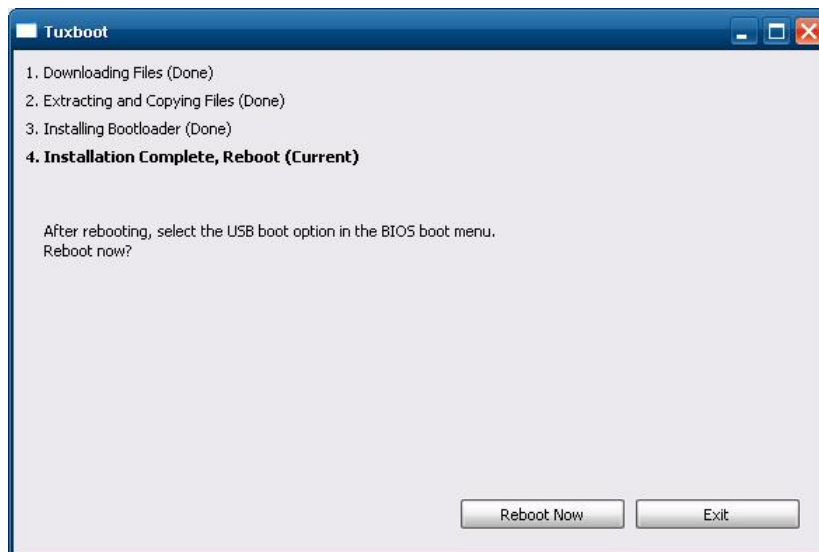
Tuxboot

1. Downloading Files (Done)
2. Extracting and Copying Files (Done)
3. Installing Bootloader (Done)
**4. Installation Complete, Reboot (Current)**

After rebooting, select the USB boot option in the BIOS boot menu.
Reboot now?

Reboot Now
Exit